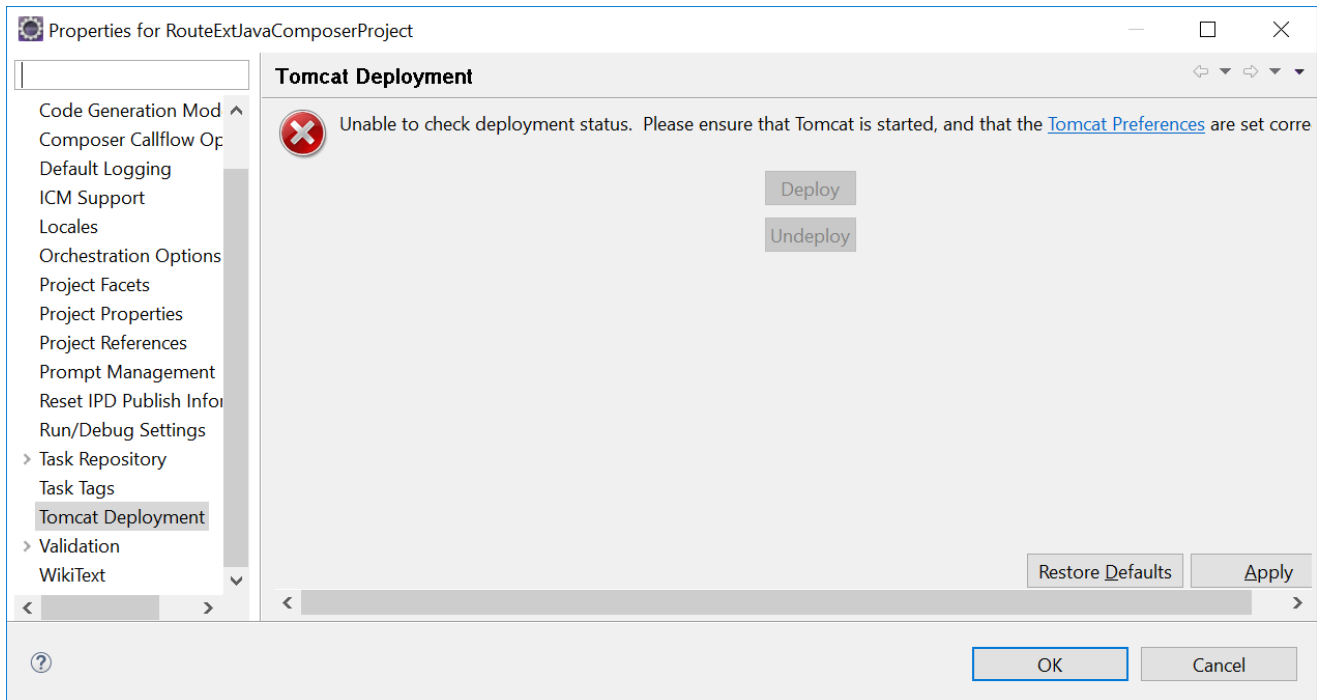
Properties for RouteExtJavaComposerProject

Code Generation Mod
Composer Callflow Op
Default Logging
ICM Support
Locales
Orchestration Options
Project Facets
Project Properties
Project References
Prompt Management
Reset IPD Publish Infor
Run/Debug Settings
Task Repository
Task Tags
Tomcat Deployment
Validation
WikiText

Tomcat Deployment

Unable to check deployment status. Please ensure that Tomcat is started, and that the Tomcat Preferences are set corre

Deploy
Undeploy

Restore Defaults
Apply

OK
Cancel